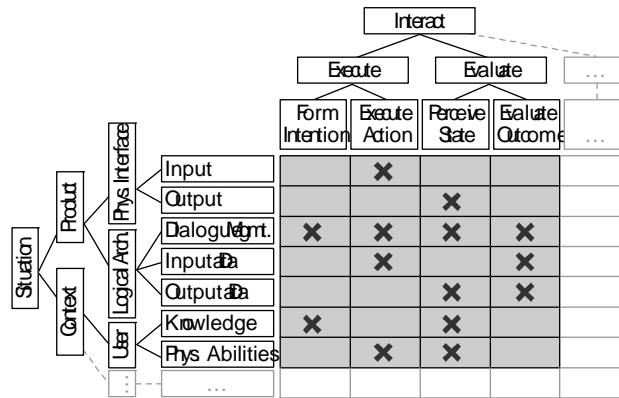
Interact

Execute | Evaluate | ...

| | Form Intention | Execute Action | Perceive State | Evaluate Outcome | ... |
|---|---|---|---|---|---|
| Input | | ✖ | | | |
| Output | | | ✖ | | |
| Dialogue Mgmt. | ✖ | ✖ | ✖ | ✖ | |
| Input Data | | ✖ | | ✖ | |
| Output Data | | | ✖ | ✖ | |
| Knowledge | ✖ | | ✖ | | |
| Phys. Abilities | | ✖ | ✖ | | |
| ... | | | | | |

Situation
Product
Context
Phys. Interface
Logical Arch.
User
...